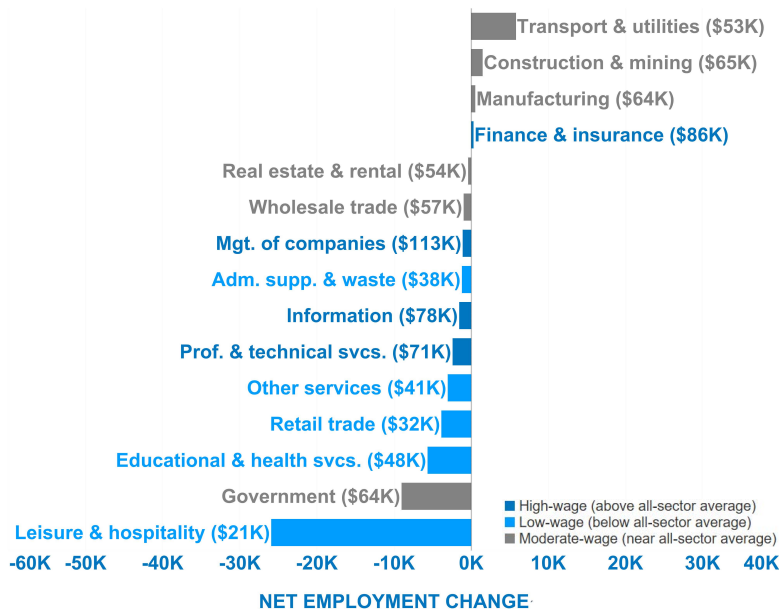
Transport & utilities ($53K)
Construction & mining ($65K)
Manufacturing ($64K)
Finance & insurance ($86K)
Real estate & rental ($54K)
Wholesale trade ($57K)
Mgt. of companies ($113K)
Adm. supp. & waste ($38K)
Information ($78K)
Prof. & technical svcs. ($71K)
Other services ($41K)
Retail trade ($32K)
Educational & health svcs. ($48K)
Government ($64K)
Leisure & hospitality ($21K)

High-wage (above all-sector average)
Low-wage (below all-sector average)
Moderate-wage (near all-sector average)

-60K -50K -40K -30K -20K -10K 0K 10K 20K 30K 40K

NET EMPLOYMENT CHANGE